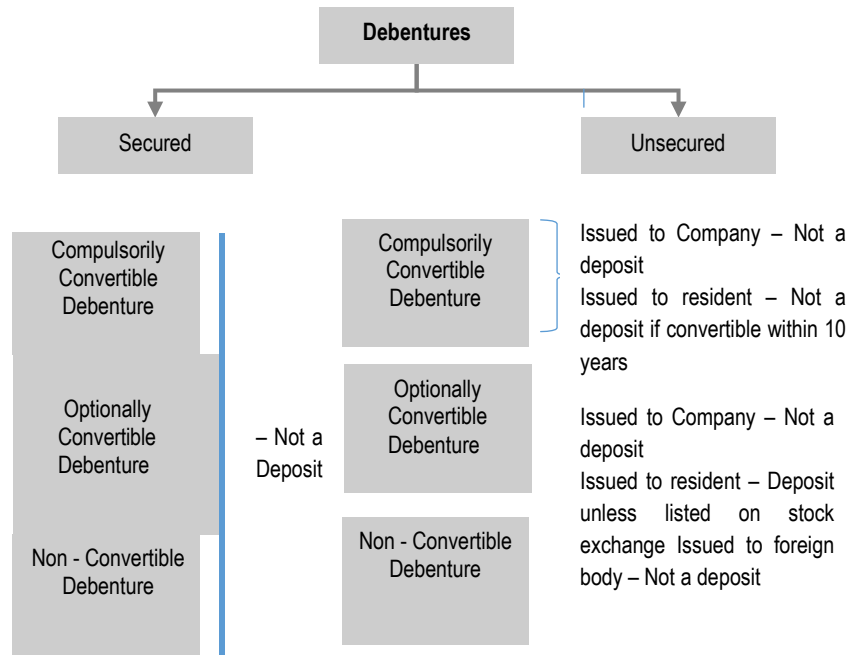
Debentures

Secured

Unsecured

Compulsorily Convertible Debenture

Optionally Convertible Debenture

Non - Convertible Debenture

– Not a Deposit

Compulsorily Convertible Debenture

Issued to Company – Not a deposit
Issued to resident – Not a deposit if convertible within 10 years

Optionally Convertible Debenture

Issued to Company – Not a deposit
Issued to resident – Deposit unless listed on stock exchange Issued to foreign body – Not a deposit

Non - Convertible Debenture